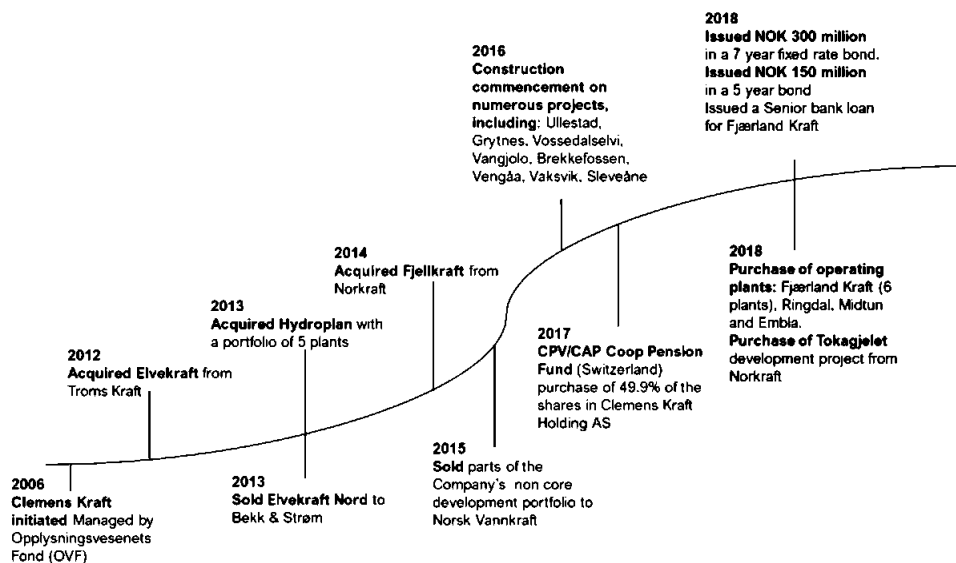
2006
Clemens Kraft initiated Managed by Opplysningsvesenets Fond (OVF)

2012
Acquired Elvekraft from Troms Kraft

2013
Sold Elvekraft Nord to Bekk & Strøm

2013
Acquired Hydroplan with a portfolio of 5 plants

2014
Acquired Fjellkraft from Norkraft

2015
Sold parts of the Company's non core development portfolio to Norsk Vannkraft

2016
Construction commencement on numerous projects, including: Ullestad, Grytnes, Vossedalselvi, Vangjolo, Brekkefossen, Vengåa, Vaksvik, Sleveåne

2017
CPV/CAP Coop Pension Fund (Switzerland) purchase of 49.9% of the shares in Clemens Kraft Holding AS

2018
Issued NOK 300 million in a 7 year fixed rate bond.
Issued NOK 150 million in a 5 year bond
Issued a Senior bank loan for Fjærland Kraft

2018
Purchase of operating plants: Fjærland Kraft (6 plants), Ringdal, Midtun and Embla.
Purchase of Tokagjelet development project from Norkraft